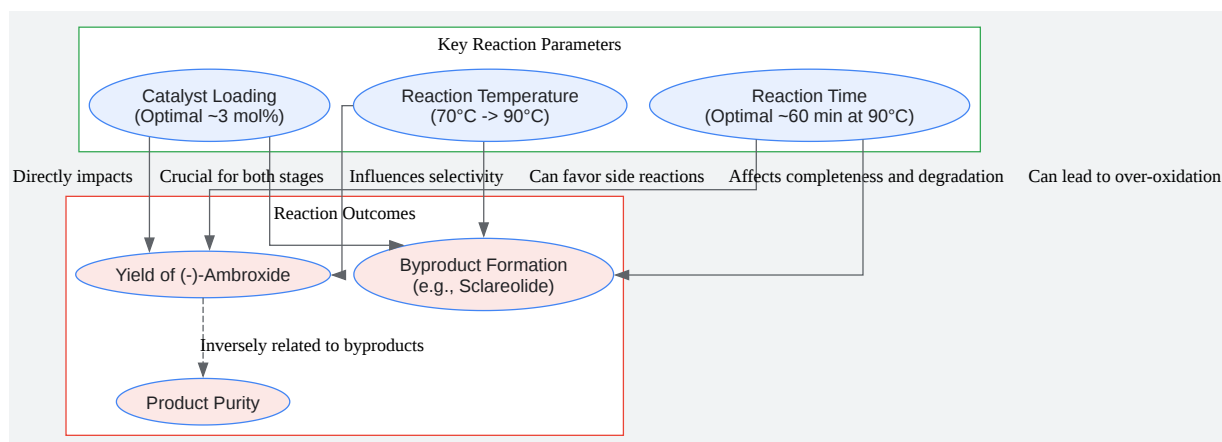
Key Reaction Parameters

Catalyst Loading
(Optimal ~3 mol%)

Reaction Temperature
(70°C -> 90°C)

Reaction Time
(Optimal ~60 min at 90°C)

Directly impacts

Crucial for both stages

Influences selectivity

Can favor side reactions

Affects completeness and degradation

Can lead to over-oxidation

Reaction Outcomes

Yield of (-)-Ambroxide

Byproduct Formation
(e.g., Sclareolide)

Inversely related to byproducts

Product Purity